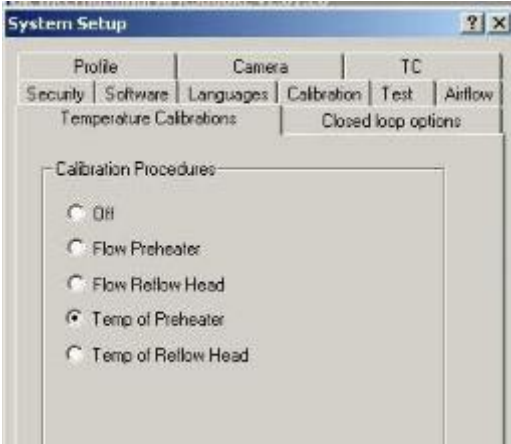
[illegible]
System Setup
? X
Profile | Camera | TC
Security | Software | Languages | Calibration | Test | Airflow
Temperature Calibrations | Closed loop options

Calibration Procedures
Off
Flow Preheater
Flow Reflow Head
Temp of Preheater
Temp of Reflow Head